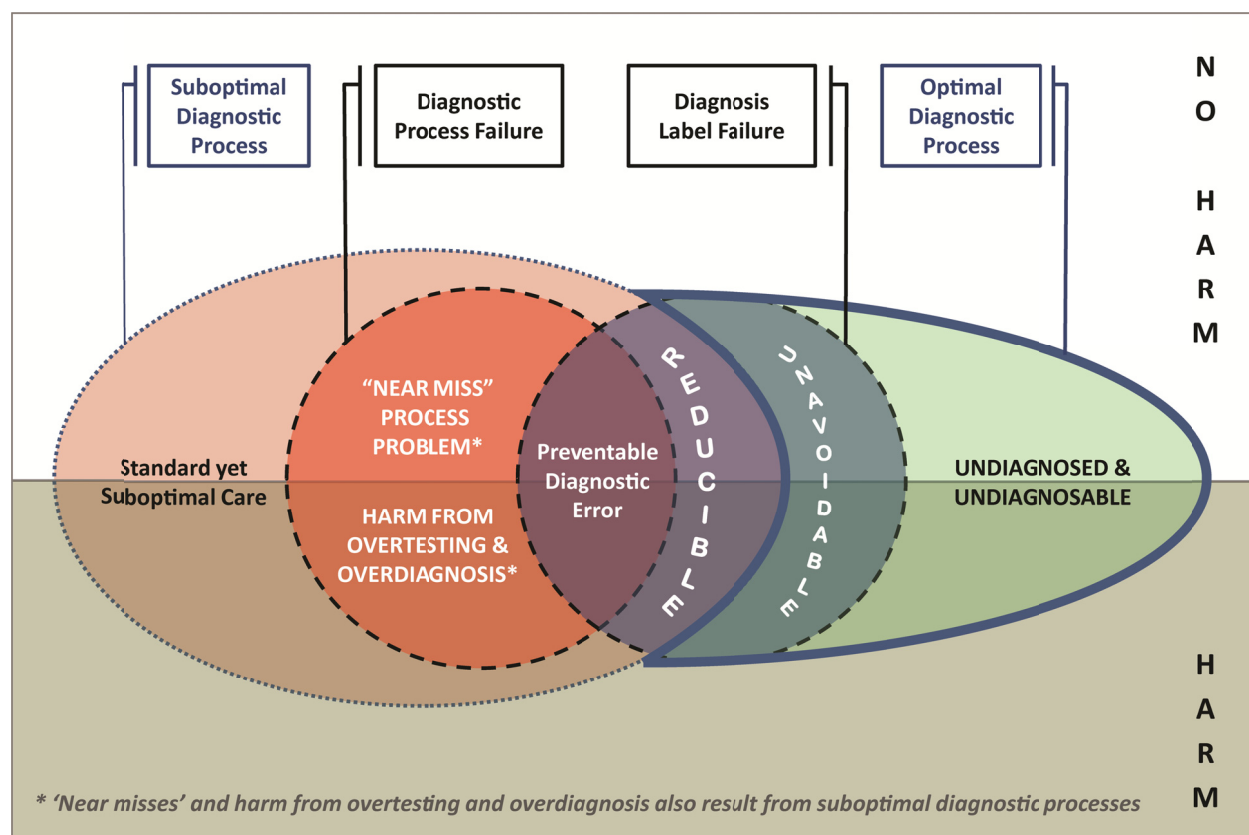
Suboptimal Diagnostic Process

Diagnostic Process Failure

Diagnosis Label Failure

Optimal Diagnostic Process

NO HARM

"NEAR MISS" PROCESS PROBLEM*

Standard yet Suboptimal Care

Preventable Diagnostic Error

REDUCIBLE

UNAVOIDABLE

UNDIAGNOSED & UNDIAGNOSABLE

HARM FROM OVERTESTING & OVERDIAGNOSIS*

HARM

* 'Near misses' and harm from overtesting and overdiagnosis also result from suboptimal diagnostic processes